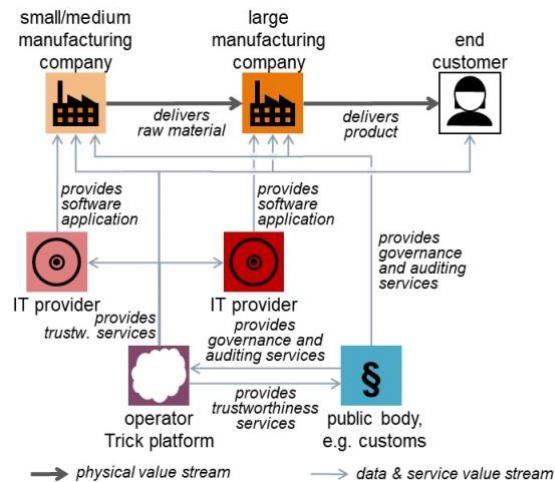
small/medium manufacturing company

large manufacturing company

end customer

delivers raw material

delivers product

provides software application

provides software application

provides governance and auditing services

IT provider

IT provider

provides trustw. services

provides governance and auditing services

§

provides trustworthiness services

operator Trick platform

public body, e.g. customs

physical value stream

data & service value stream